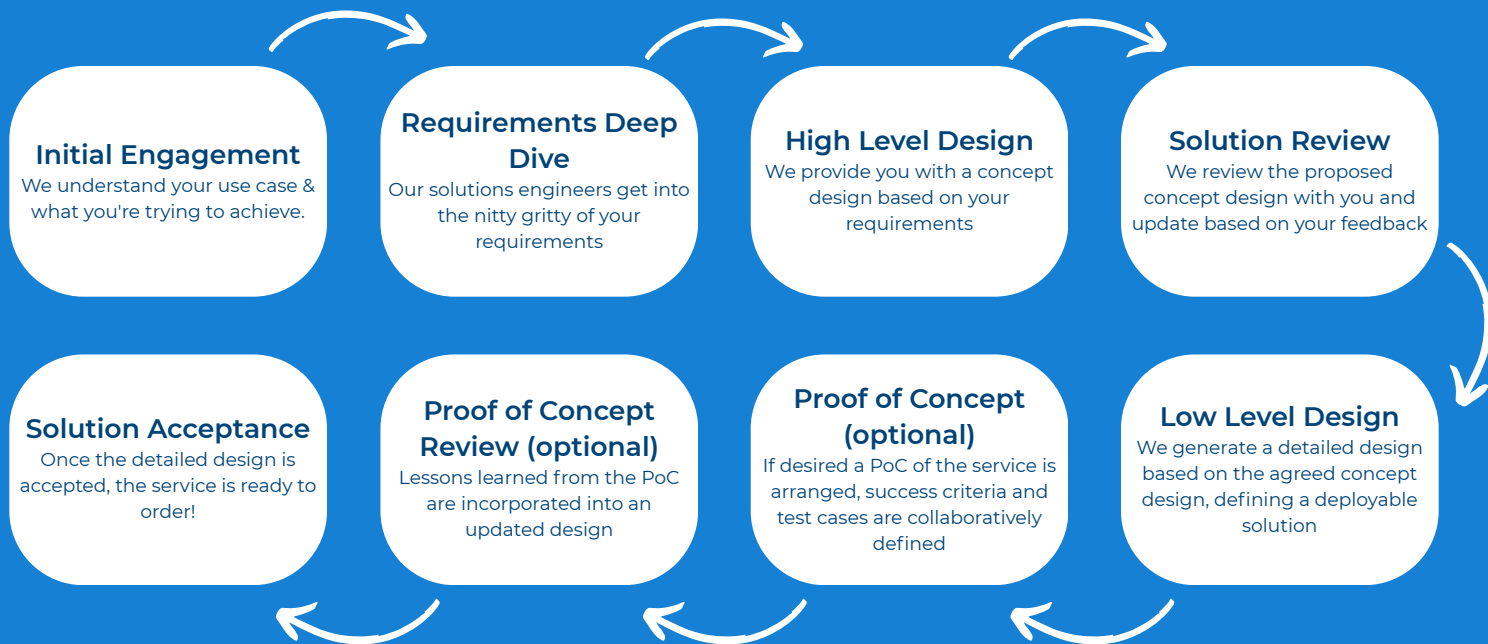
Initial Engagement
We understand your use case & what you're trying to achieve.

Requirements Deep Dive
Our solutions engineers get into the nitty gritty of your requirements

High Level Design
We provide you with a concept design based on your requirements

Solution Review
We review the proposed concept design with you and update based on your feedback

Low Level Design
We generate a detailed design based on the agreed concept design, defining a deployable solution

Proof of Concept (optional)
If desired a PoC of the service is arranged, success criteria and test cases are collaboratively defined

Proof of Concept Review (optional)
Lessons learned from the PoC are incorporated into an updated design

Solution Acceptance
Once the detailed design is accepted, the service is ready to order!